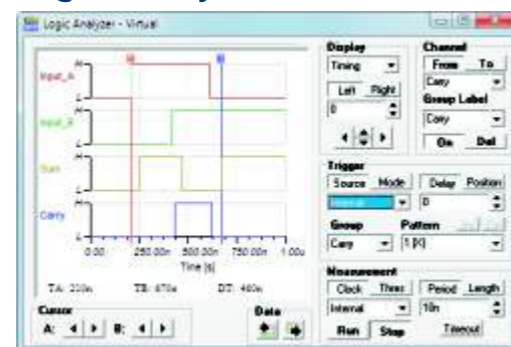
Logic Analyzer - Virtual

Display
Timing
Left Right
0

Channel
From To
Carry
Group Label
Carry
On Del

Input_A
H
L
Input_B
H
L
Sum
H
L
Carry
H
L

0.00 250.00n 500.00n 750.00n 1.00u
Time (s)

TA: 210n TB: 670n DT: 460n

Trigger
Source Mode Delay Position
Internal 0
Group Pattern
Carry 1 (X)

Measurement
Clock Thres Period Length
Internal 10n
Run Stop Timeout

Cursor
A: B:

Data